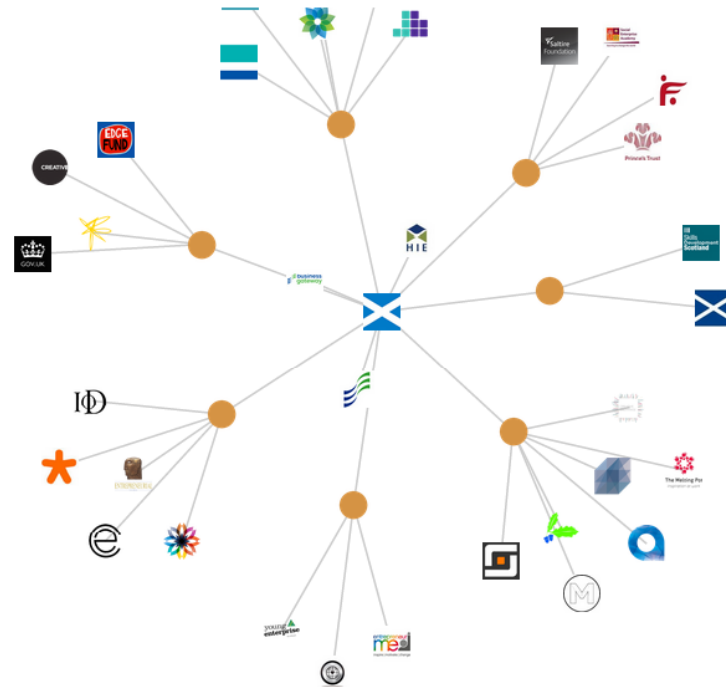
Saltire Foundation

Social Enterprise Academy

Prince's Trust

EDGE FUND

CREATIVE

GOV.UK

HIE

business gateway

Skills Development Scotland

IoD

The Melting Pot

young enterprise

entrepreneurial me